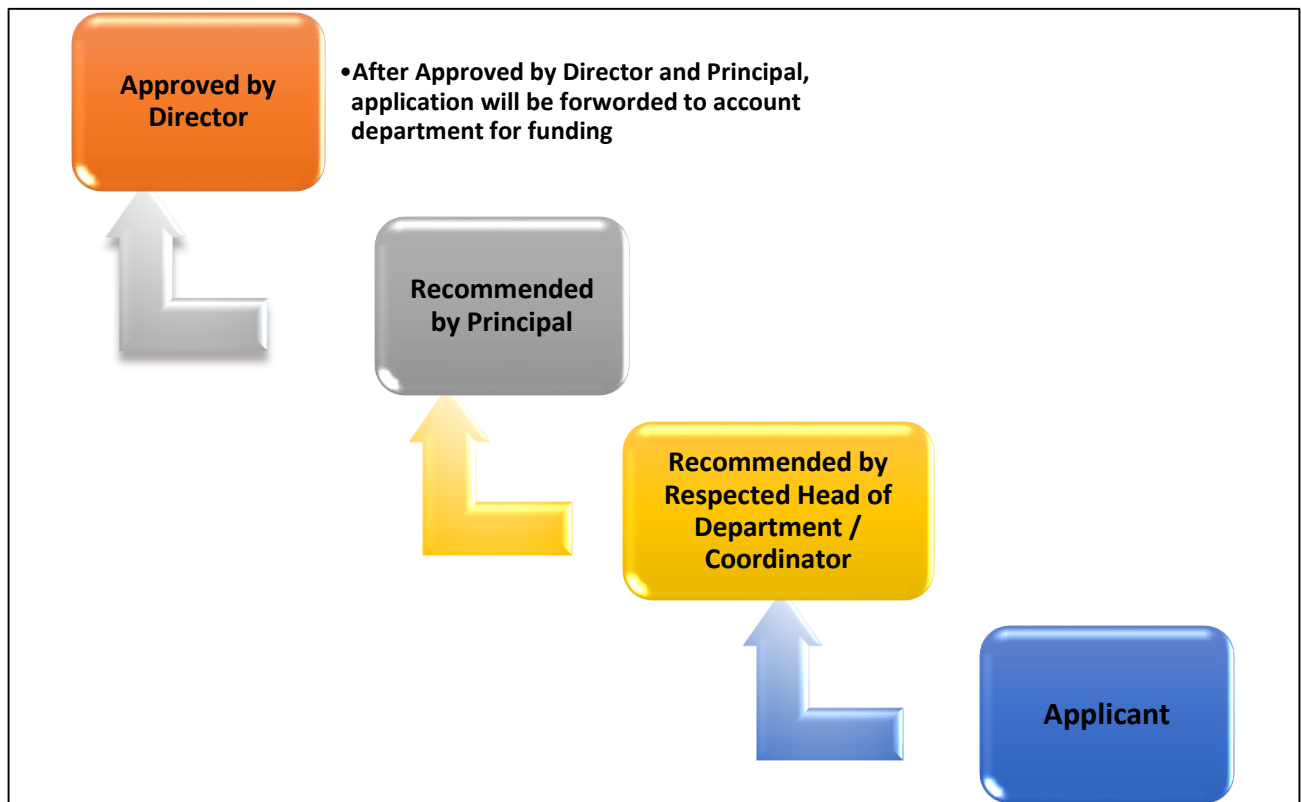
Approved by Director

•After Approved by Director and Principal, application will be forworded to account department for funding

Recommended by Principal

Recommended by Respected Head of Department / Coordinator

Applicant